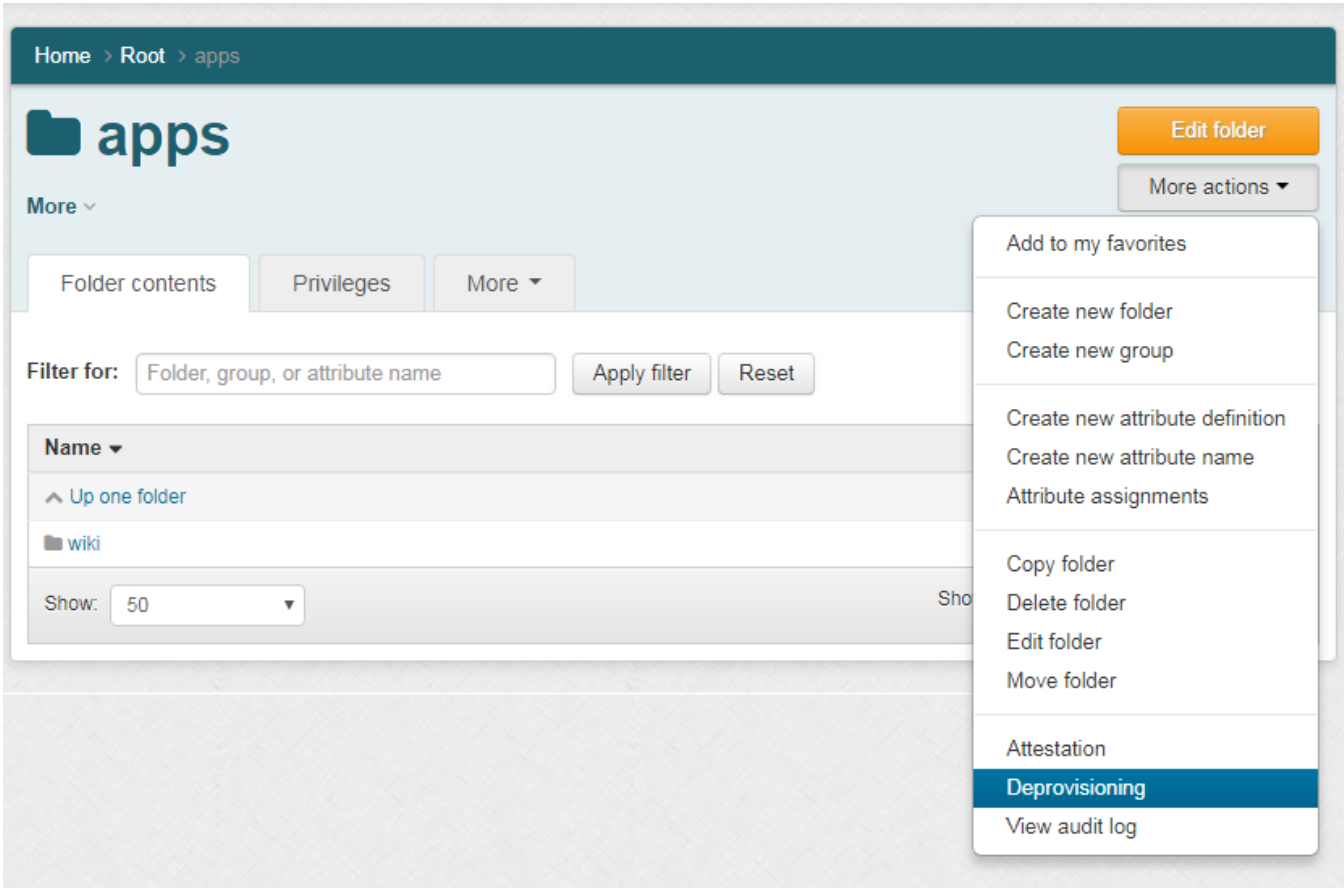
Home > Root > apps

apps

More

Edit folder

More actions

Add to my favorites

Create new folder
Create new group

Create new attribute definition
Create new attribute name
Attribute assignments

Copy folder
Delete folder
Edit folder
Move folder

Attestation
Deprovisioning
View audit log

Folder contents | Privileges | More

Filter for: Folder, group, or attribute name | Apply filter | Reset

Name

Up one folder

wiki

Show: 50

Sho